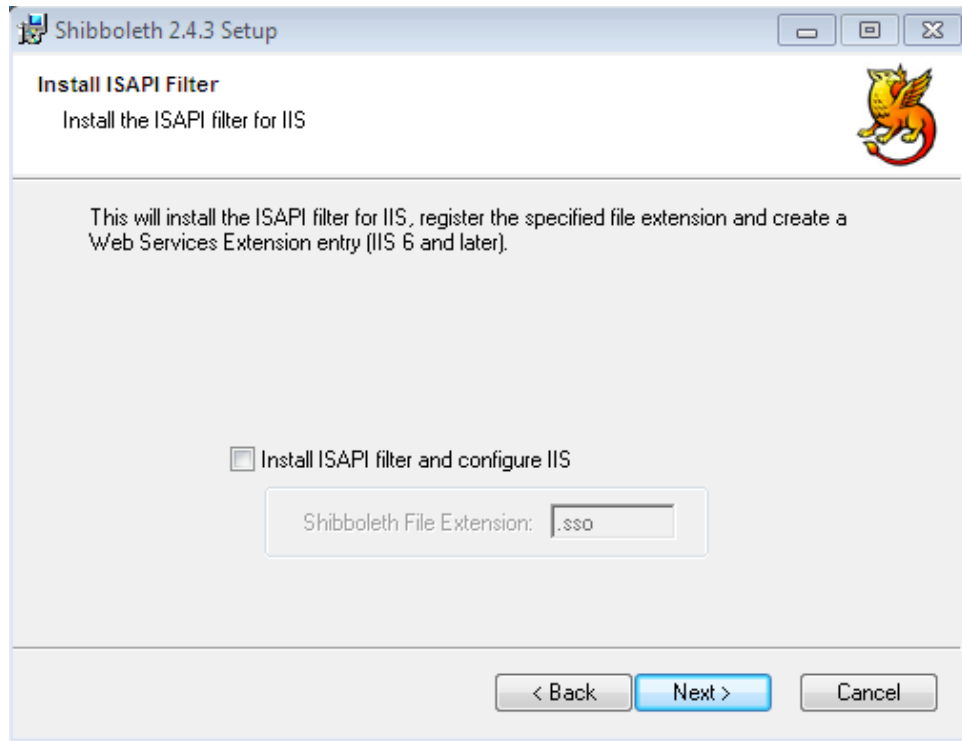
Shibboleth 2.4.3 Setup

Install ISAPI Filter

Install the ISAPI filter for IIS

This will install the ISAPI filter for IIS, register the specified file extension and create a Web Services Extension entry (IIS 6 and later).

Install ISAPI filter and configure IIS

Shibboleth File Extension: .sso

< Back

Next >

Cancel